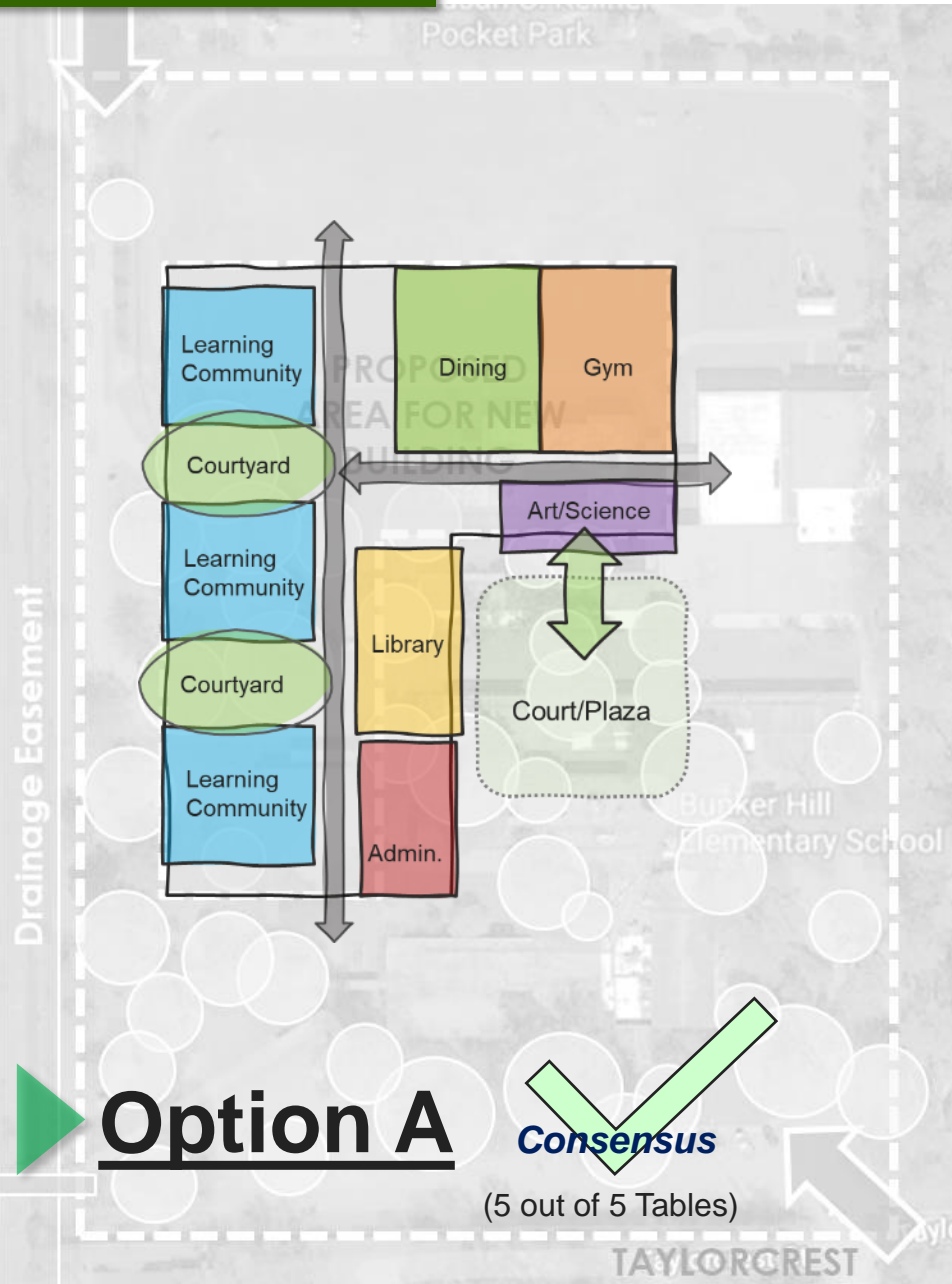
Pocket Park

Learning Community

PROPOSED AREA FOR NEW BUILDING

Dining

Gym

Courtyard

Art/Science

Learning Community

Library

Courtyard

Court/Plaza

Learning Community

Admin.

Bunker Hill Elementary School

Drainage Easement

Option A

Consensus

(5 out of 5 Tables)

TAYLORCREST